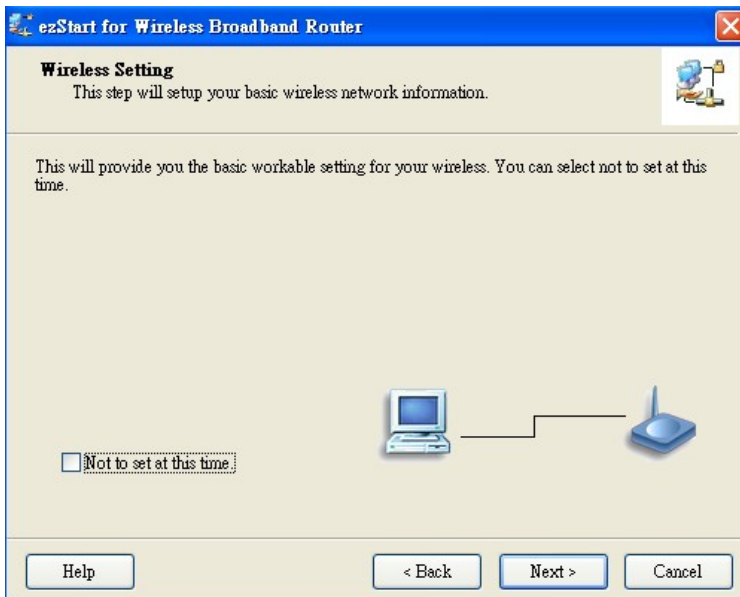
ezStart for Wireless Broadband Router

Wireless Setting
This step will setup your basic wireless network information.

This will provide you the basic workable setting for your wireless. You can select not to set at this time.

Not to set at this time.

Help

< Back

Next >

Cancel